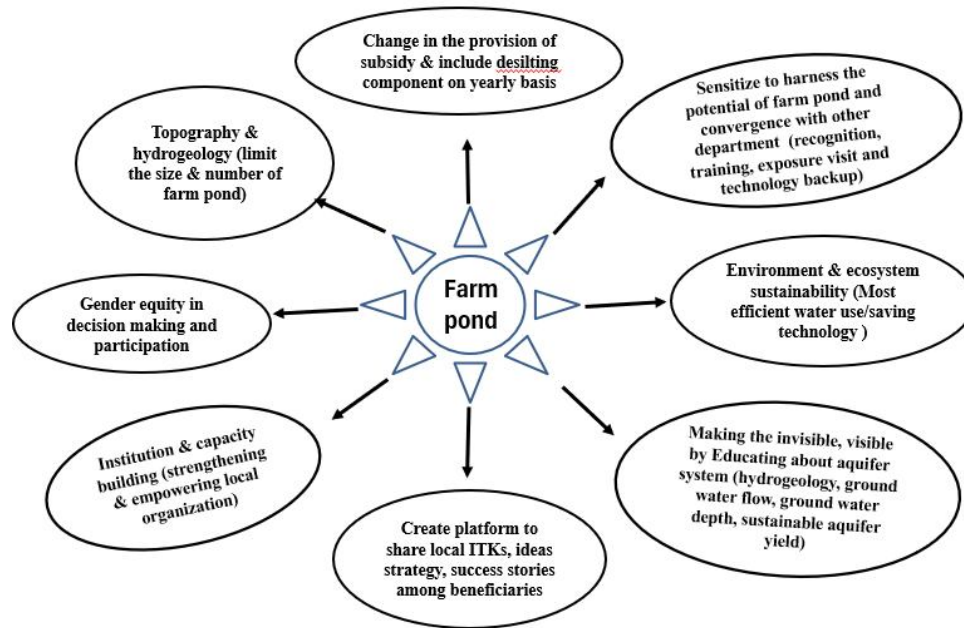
Change in the provision of subsidy & include desilting component on yearly basis

Sensitize to harness the potential of farm pond and convergence with other department (recognition, training, exposure visit and technology backup)

Environment & ecosystem sustainability (Most efficient water use/saving technology )

Making the invisible, visible by Educating about aquifer system (hydrogeology, ground water flow, ground water depth, sustainable aquifer yield)

Create platform to share local ITKs, ideas strategy, success stories among beneficiaries

Institution & capacity building (strengthening & empowering local organization)

Gender equity in decision making and participation

Topography & hydrogeology (limit the size & number of farm pond)

Farm pond